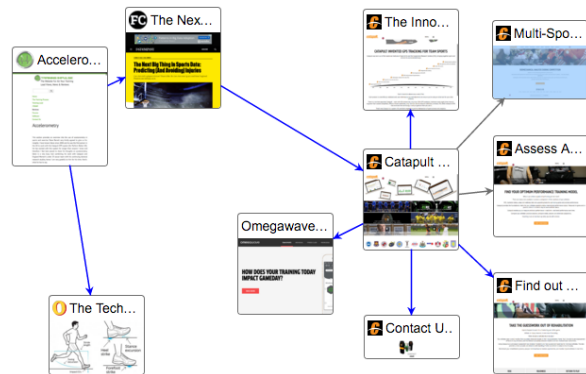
Accelero...

Accelerometry

FC The Nex...

The Next Big Thing In Sports Data: Predicting (And Avoiding) Injuries

The Inno...

Multi-Spo...

Catapult ...

Assess A...

Omegawave...

HOW DOES YOUR TRAINING TODAY IMPACT GAMEDAY?

Find out ...

The Tech...

Contact U...